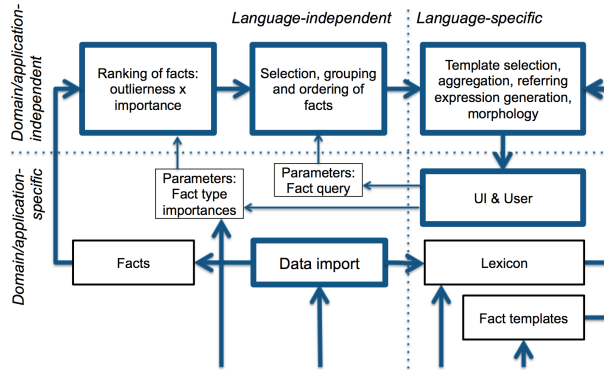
Language-independent

Language-specific

Domain/application-independent

Domain/application-specific

Ranking of facts: outlierness x importance

Selection, grouping and ordering of facts

Template selection, aggregation, referring expression generation, morphology

Parameters: Fact type importances

Parameters: Fact query

UI & User

Facts

Data import

Lexicon

Fact templates